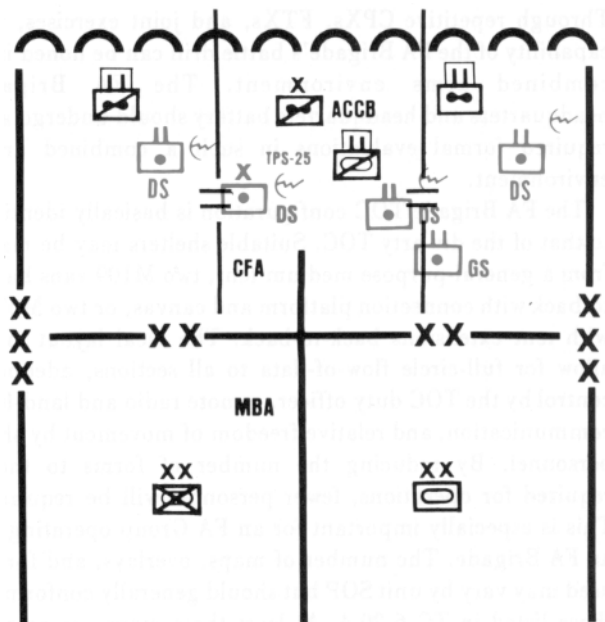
Through repetitive CPXs, FTXs, and joint exercises,
quality of the FA brigade's battlefield can be maximized
combined arms environment. The FA brigade
headquarters ... should ... show ... degrees
during normal ... environment.

The FA brigade ... is normally ...
... of the ... TOC. Suitable shelters may include
... general purpose ... (M109) ...
... with ... platforms and canvas, or ...
... for ... in all ... alert
... by the TOC ... radio and ...
... and ... of movement ...
... the number of ... to ...
... for ... personnel ... be ...
... is especially important ... FA brigade ...
... FA Brigade. The ... maps, ... and ...
... in unit SOP ... generally ...

ACCB
X
TPS-25
X
DS
DS
DS
DS
CFA
GS
X
X
X
X X
X X
X
X
X
MBA
XX
XX